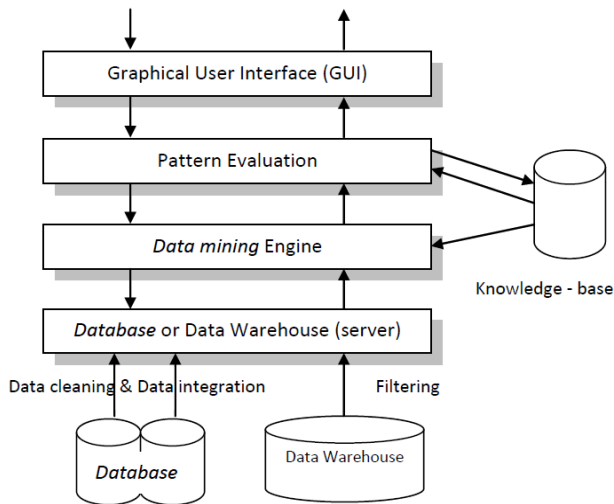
Graphical User Interface (GUI)

Pattern Evaluation

*Data mining* Engine

Knowledge - base

*Database* or Data Warehouse (server)

Data cleaning & Data integration

Filtering

*Database*

Data Warehouse